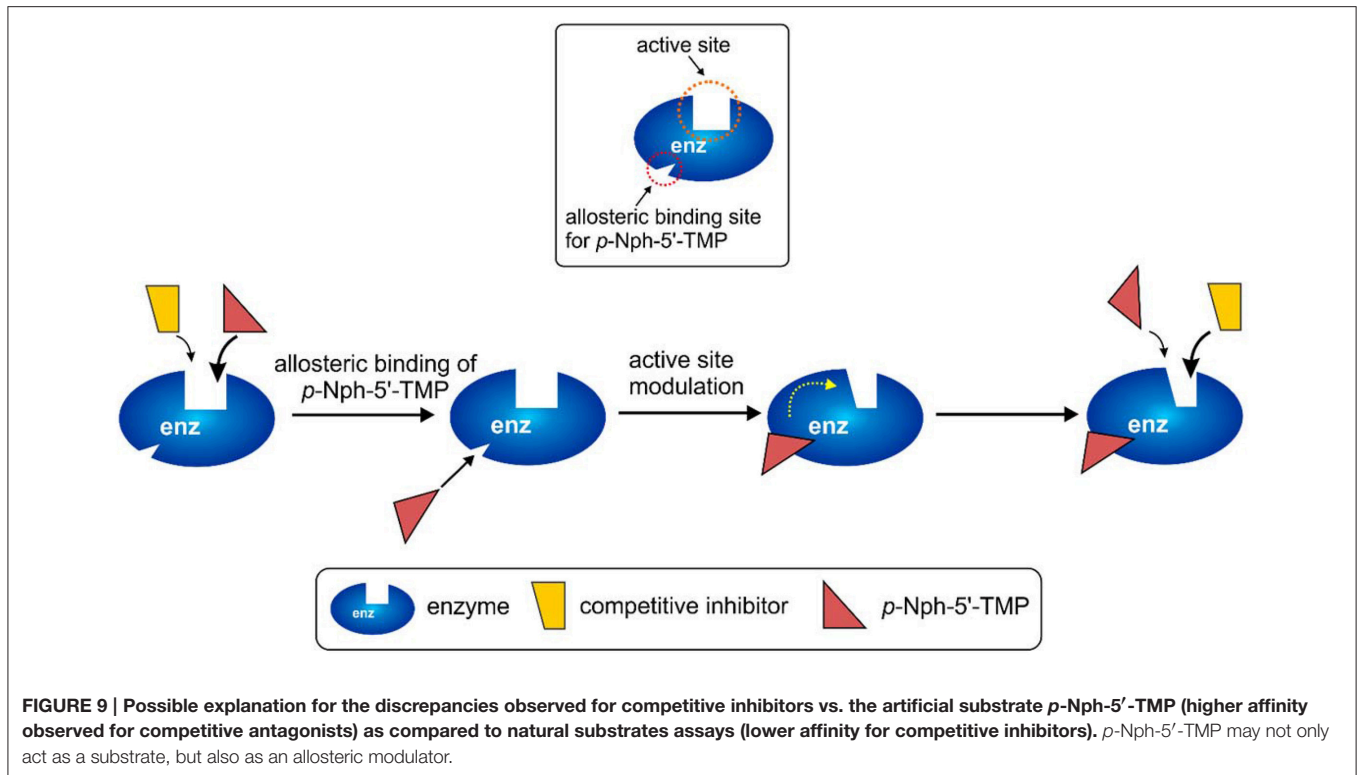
active site

enz

allosteric binding site for *p*-Nph-5'-TMP

enz

allosteric binding of *p*-Nph-5'-TMP

enz

active site modulation

enz

enz

enz enzyme competitive inhibitor *p*-Nph-5'-TMP

**FIGURE 9 | Possible explanation for the discrepancies observed for competitive inhibitors vs. the artificial substrate *p*-Nph-5′-TMP (higher affinity observed for competitive antagonists) as compared to natural substrates assays (lower affinity for competitive inhibitors).** *p*-Nph-5′-TMP may not only act as a substrate, but also as an allosteric modulator.